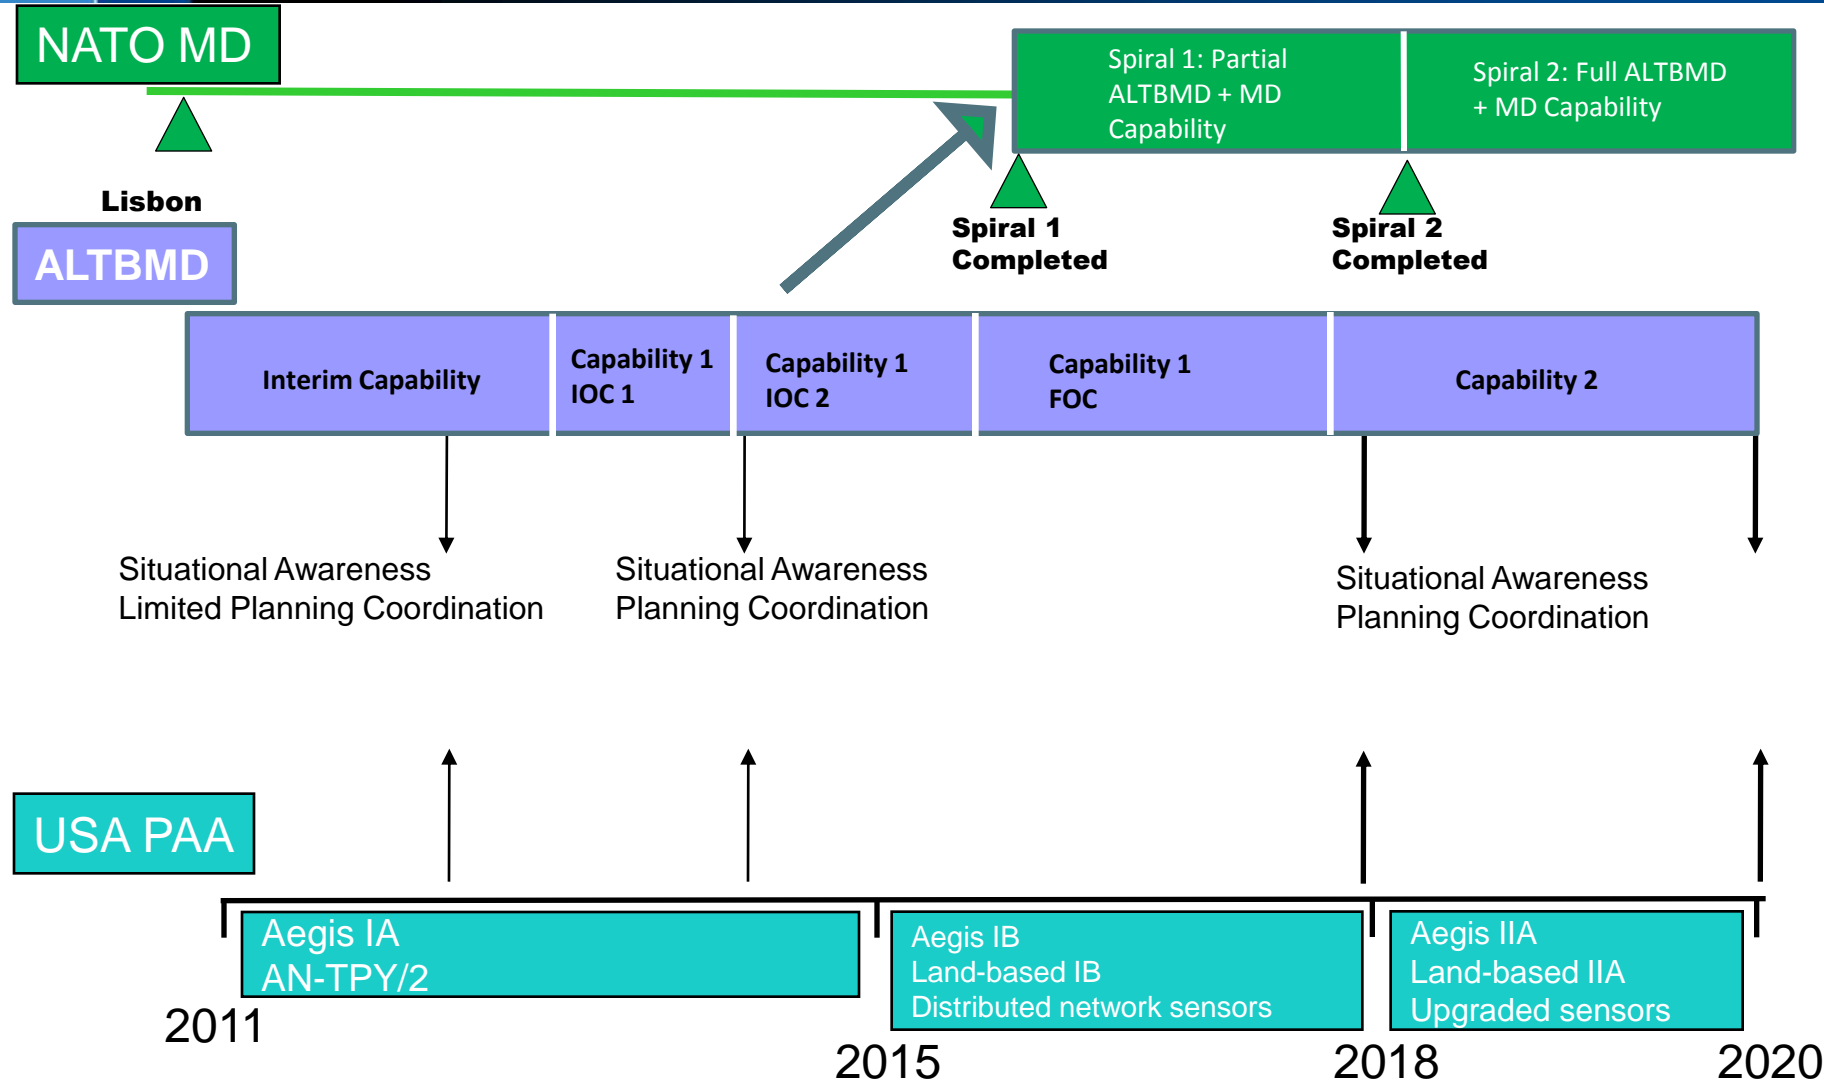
NATO MD

Spiral 1: Partial ALTBMD + MD Capability

Spiral 2: Full ALTBMD + MD Capability

Lisbon

Spiral 1 Completed

Spiral 2 Completed

ALTBMD

| Interim Capability | Capability 1 IOC 1 | Capability 1 IOC 2 | Capability 1 FOC | Capability 2 |
|---|---|---|---|---|

Situational Awareness
Limited Planning Coordination

Situational Awareness
Planning Coordination

Situational Awareness
Planning Coordination

USA PAA

Aegis IA
AN-TPY/2

Aegis IB
Land-based IB
Distributed network sensors

Aegis IIA
Land-based IIA
Upgraded sensors

2011

2015

2018

2020